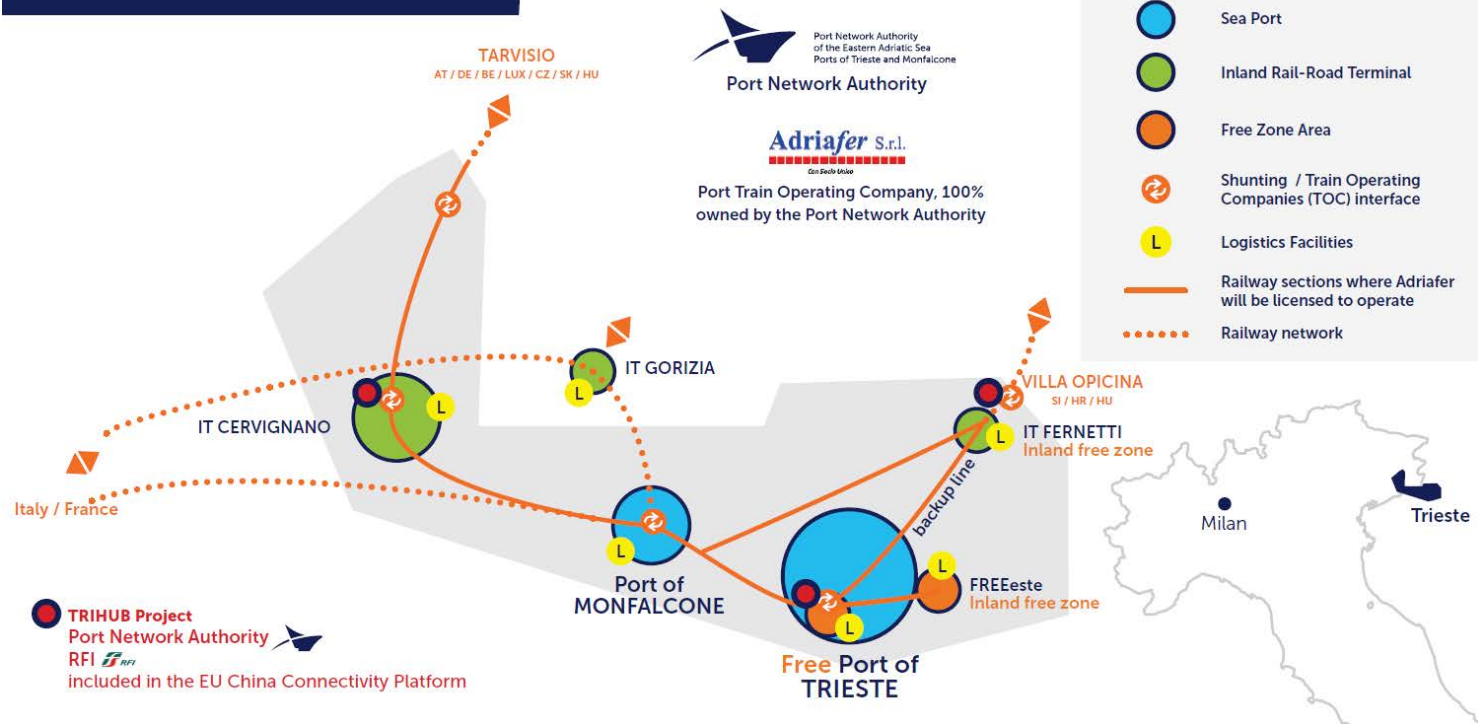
Port Network Authority of the Eastern Adriatic Sea Ports of Trieste and Monfalcone

Port Network Authority

Adriafer S.r.l.

Con Socio Unico

Port Train Operating Company, 100% owned by the Port Network Authority

Sea Port

Inland Rail-Road Terminal

Free Zone Area

Shunting / Train Operating Companies (TOC) interface

L Logistics Facilities

Railway sections where Adriafer will be licensed to operate

Railway network

TARVISIO
AT / DE / BE / LUX / CZ / SK / HU

IT GORIZIA

IT CERVIGNANO

Italy / France

VILLA OPICINA
SI / HR / HU

IT FERNETTI
Inland free zone

backup line

Port of MONFALCONE

FREEeste
Inland free zone

Free Port of TRIESTE

Milan

Trieste

TRIHUB Project
Port Network Authority
RFI RFI
included in the EU China Connectivity Platform